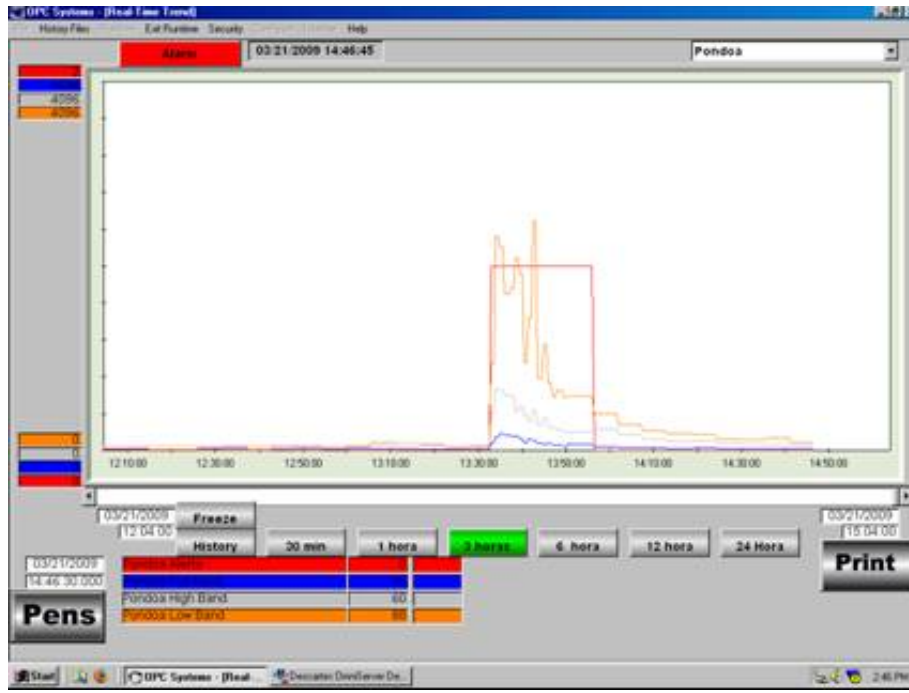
OPC Systems - [Real-Time Trend]
History Files Exit Runtime Security Help

Alarm
03/21/2009 14:46:45
Pondoa

4096
4096

0
0

12:10:00 12:30:00 12:50:00 13:10:00 13:30:00 13:50:00 14:10:00 14:30:00 14:50:00

03/21/2009
12:04:00
Freeze
History
20 min
1 hora
2 horas
6 hora
12 hora
24 Hora
03/21/2009
15:04:00
Print

03/21/2009
14:46:30.000
Pens

| Pondoa Alerta | 0 | |
|---|---|---|
| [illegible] | | |
| Pondoa High Band | 60 | |
| Pondoa Low Band | 80 | |

Start
OPC Systems - [Real...
Descartes OmniServer De...
2:46 PM